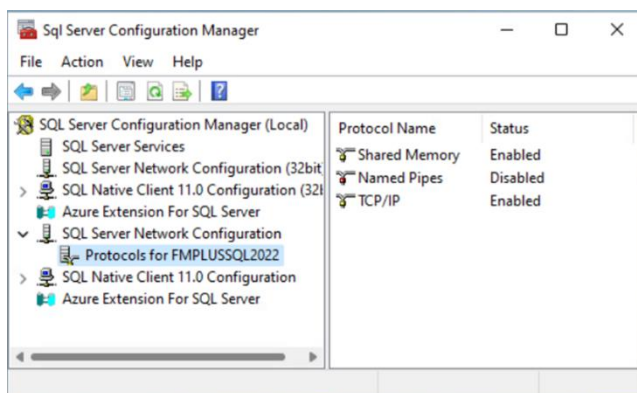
Sql Server Configuration Manager

File Action View Help

SQL Server Configuration Manager (Local)
SQL Server Services
SQL Server Network Configuration (32bit
SQL Native Client 11.0 Configuration (32t
Azure Extension For SQL Server
SQL Server Network Configuration
Protocols for FMPLUSSQL2022
SQL Native Client 11.0 Configuration
Azure Extension For SQL Server

| Protocol Name | Status |
|---|---|
| Shared Memory | Enabled |
| Named Pipes | Disabled |
| TCP/IP | Enabled |